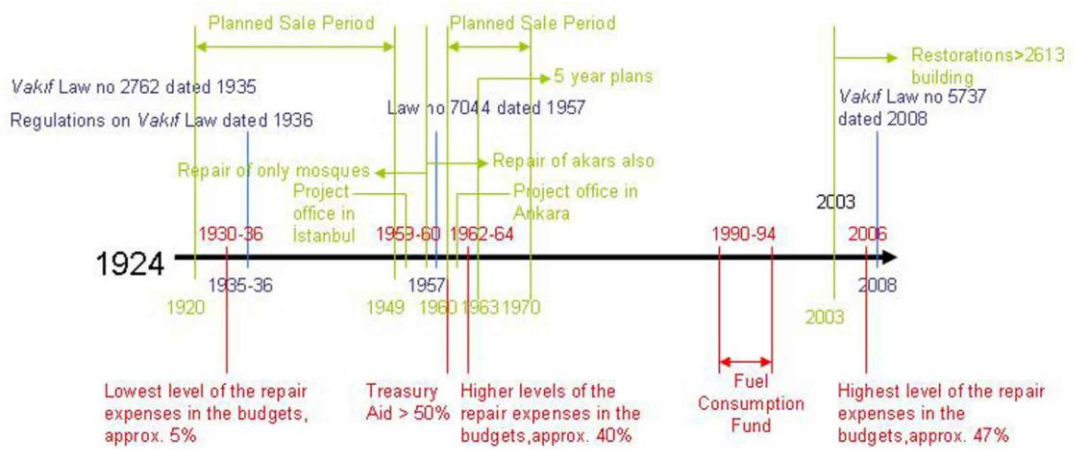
Planned Sale Period

Planned Sale Period

Restorations>2613 building

5 year plans

Vakıf Law no 2762 dated 1935

Law no 7044 dated 1957

Regulations on Vakıf Law dated 1936

Vakıf Law no 5737 dated 2008

Repair of only mosques

Repair of akars also

Project office in İstanbul

Project office in Ankara

2003

1930-36

1959-60

1962-64

1990-94

2006

1924

1935-36

1957

2008

1920

1949

1960

1963

1970

2003

Lowest level of the repair expenses in the budgets, approx. 5%

Treasury Aid > 50%

Higher levels of the repair expenses in the budgets,approx. 40%

Fuel Consumption Fund

Highest level of the repair expenses in the budgets,approx. 47%